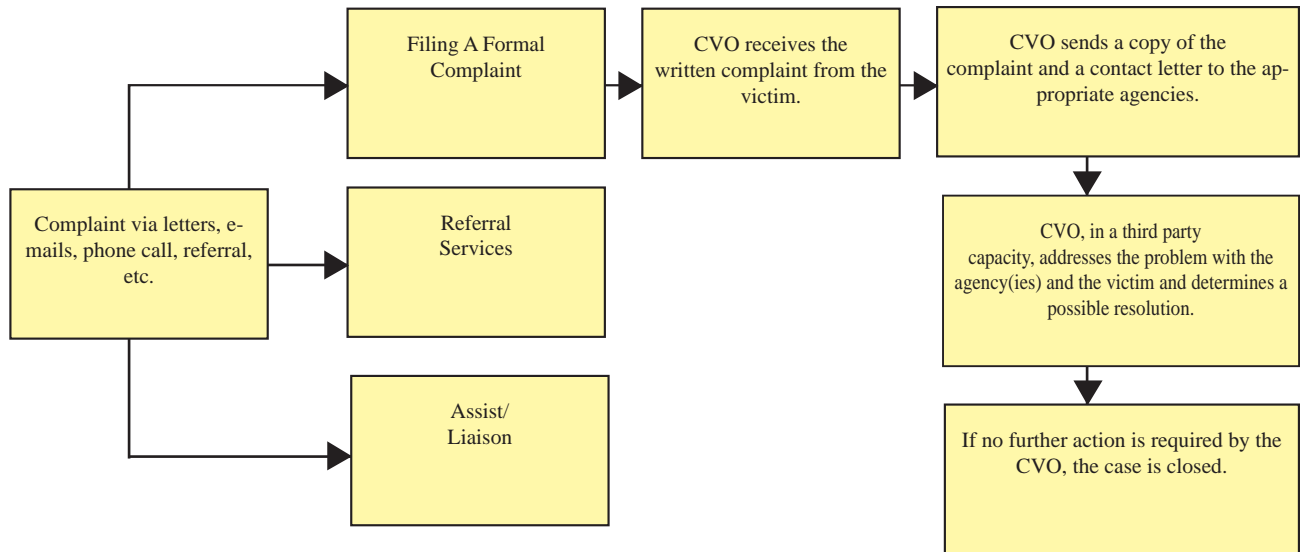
Complaint via letters, e-mails, phone call, referral, etc.

Filing A Formal Complaint

CVO receives the written complaint from the victim.

CVO sends a copy of the complaint and a contact letter to the appropriate agencies.

CVO, in a third party capacity, addresses the problem with the agency(ies) and the victim and determines a possible resolution.

If no further action is required by the CVO, the case is closed.

Referral Services

Assist/ Liaison